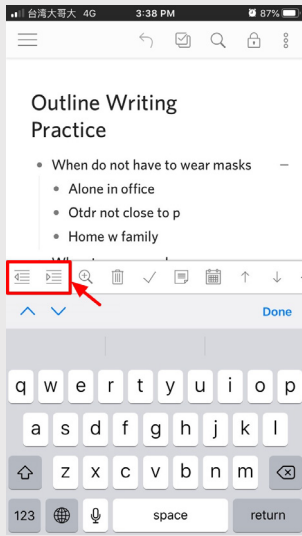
台湾大哥大 4G 3:38 PM 87%

Outline Writing Practice

- When do not have to wear masks
  - Alone in office
  - Otdr not close to p
  - Home w family

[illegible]

Done

q w e r t y u i o p
a s d f g h j k l
z x c v b n m
123 space return